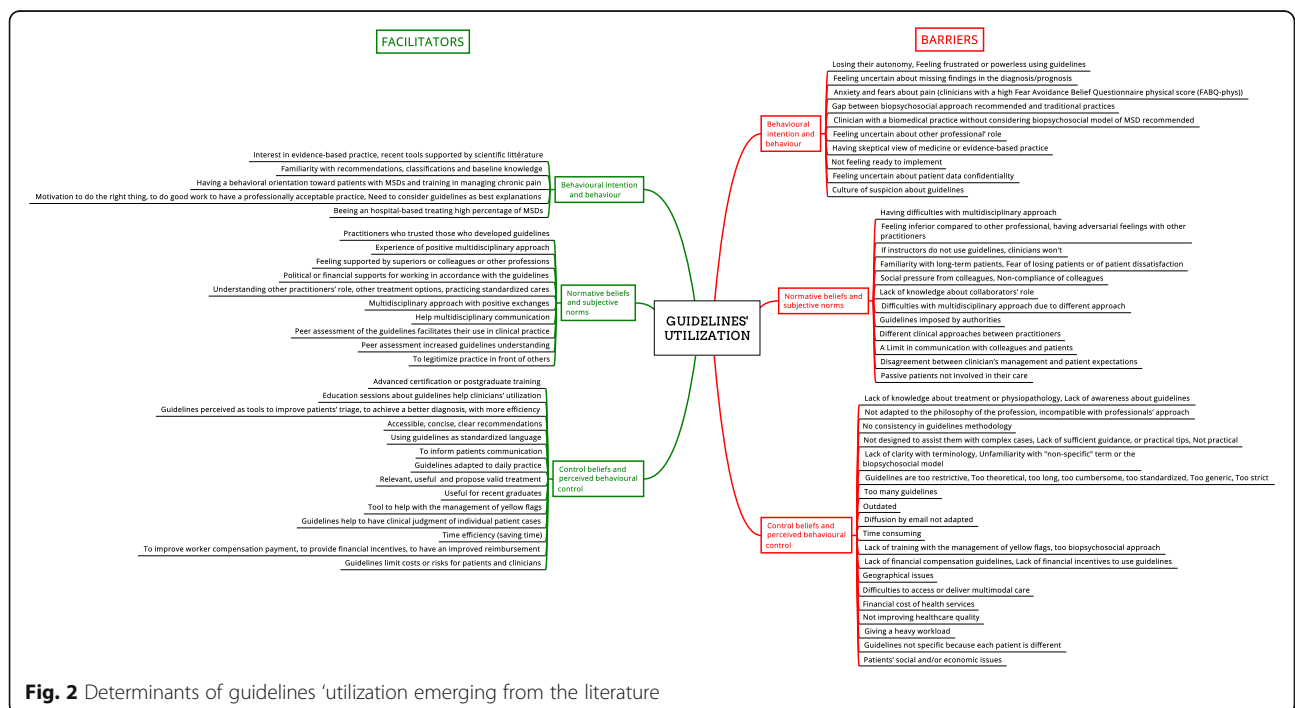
FACILITATORS

BARRIERS

GUIDELINES' UTILIZATION

Behavioural intention and behaviour

Interest in evidence-based practice, recent tools supported by scientific littérature
Familiarity with recommendations, classifications and baseline knowledge
Having a behavioral orientation toward patients with MSDs and training in managing chronic pain
Motivation to do the right thing, to do good work to have a professionally acceptable practice, Need to consider guidelines as best explanations
Beeing an hospital-based treating high percentage of MSDs

Normative beliefs and subjective norms

Practitioners who trusted those who developed guidelines
Experience of positive multidisciplinary approach
Feeling supported by superiors or colleagues or other professions
Political or financial supports for working in accordance with the guidelines
Understanding other practitioners' role, other treatment options, practicing standardized cares
Multidisciplinary approach with positive exchanges
Help multidisciplinary communication
Peer assessment of the guidelines facilitates their use in clinical practice
Peer assessment increased guidelines understanding
To legitimize practice in front of others

Control beliefs and perceived behavioural control

Advanced certification or postgraduate training
Education sessions about guidelines help clinicians' utilization
Guidelines perceived as tools to improve patients' triage, to achieve a better diagnosis, with more efficiency
Accessible, concise, clear recommendations
Using guidelines as standardized language
To inform patients communication
Guidelines adapted to daily practice
Relevant, useful and propose valid treatment
Useful for recent graduates
Tool to help with the management of yellow flags
Guidelines help to have clinical judgment of individual patient cases
Time efficiency (saving time)
To improve worker compensation payment, to provide financial incentives, to have an improved reimbursement
Guidelines limit costs or risks for patients and clinicians

Behavioural intention and behaviour

Losing their autonomy, Feeling frustrated or powerless using guidelines
Feeling uncertain about missing findings in the diagnosis/prognosis
Anxiety and fears about pain (clinicians with a high Fear Avoidance Belief Questionnaire physical score (FABQ-phys))
Gap between biopsychosocial approach recommended and traditional practices
Clinician with a biomedical practice without considering biopsychosocial model of MSD recommended
Feeling uncertain about other professional' role
Having skeptical view of medicine or evidence-based practice
Not feeling ready to implement
Feeling uncertain about patient data confidentiality
Culture of suspicion about guidelines

Normative beliefs and subjective norms

Having difficulties with multidisciplinary approach
Feeling inferior compared to other professional, having adversarial feelings with other practitioners
If instructors do not use guidelines, clinicians won't
Familiarity with long-term patients, Fear of losing patients or of patient dissatisfaction
Social pressure from colleagues, Non-compliance of colleagues
Lack of knowledge about collaborators' role
Difficulties with multidisciplinary approach due to different approach
Guidelines imposed by authorities
Different clinical approaches between practitioners
A Limit in communication with colleagues and patients
Disagreement between clinician's management and patient expectations
Passive patients not involved in their care

Control beliefs and perceived behavioural control

Lack of knowledge about treatment or physiopathology, Lack of awareness about guidelines
Not adapted to the philosophy of the profession, incompatible with professionals' approach
No consistency in guidelines methodology
Not designed to assist them with complex cases, Lack of sufficient guidance, or practical tips, Not practical
Lack of clarity with terminology, Unfamiliarity with "non-specific" term or the biopsychosocial model
Guidelines are too restrictive, Too theoretical, too long, too cumbersome, too standardized, Too generic, Too strict
Too many guidelines
Outdated
Diffusion by email not adapted
Time consuming
Lack of training with the management of yellow flags, too biopsychosocial approach
Lack of financial compensation guidelines, Lack of financial incentives to use guidelines
Geographical issues
Difficulties to access or deliver multimodal care
Financial cost of health services
Not improving healthcare quality
Giving a heavy workload
Guidelines not specific because each patient is different
Patients' social and/or economic issues

Fig. 2 Determinants of guidelines 'utilization emerging from the literature